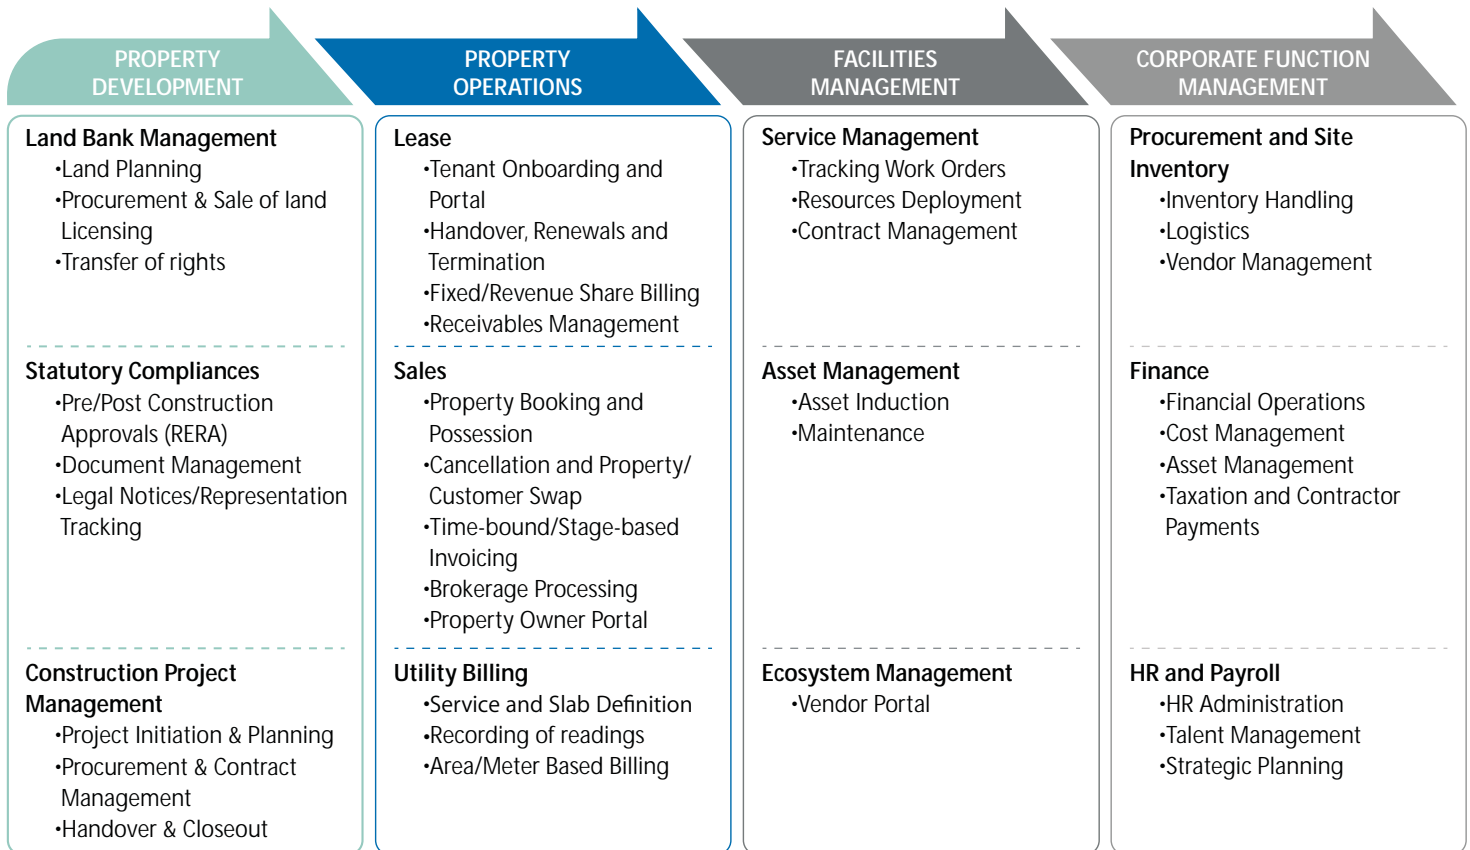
PROPERTY DEVELOPMENT

Land Bank Management
•Land Planning
•Procurement & Sale of land Licensing
•Transfer of rights

Statutory Compliances
•Pre/Post Construction Approvals (RERA)
•Document Management
•Legal Notices/Representation Tracking

Construction Project Management
•Project Initiation & Planning
•Procurement & Contract Management
•Handover & Closeout

PROPERTY OPERATIONS

Lease
•Tenant Onboarding and Portal
•Handover, Renewals and Termination
•Fixed/Revenue Share Billing
•Receivables Management

Sales
•Property Booking and Possession
•Cancellation and Property/ Customer Swap
•Time-bound/Stage-based Invoicing
•Brokerage Processing
•Property Owner Portal

Utility Billing
•Service and Slab Definition
•Recording of readings
•Area/Meter Based Billing

FACILITIES MANAGEMENT

Service Management
•Tracking Work Orders
•Resources Deployment
•Contract Management

Asset Management
•Asset Induction
•Maintenance

Ecosystem Management
•Vendor Portal

CORPORATE FUNCTION MANAGEMENT

Procurement and Site Inventory
•Inventory Handling
•Logistics
•Vendor Management

Finance
•Financial Operations
•Cost Management
•Asset Management
•Taxation and Contractor Payments

HR and Payroll
•HR Administration
•Talent Management
•Strategic Planning